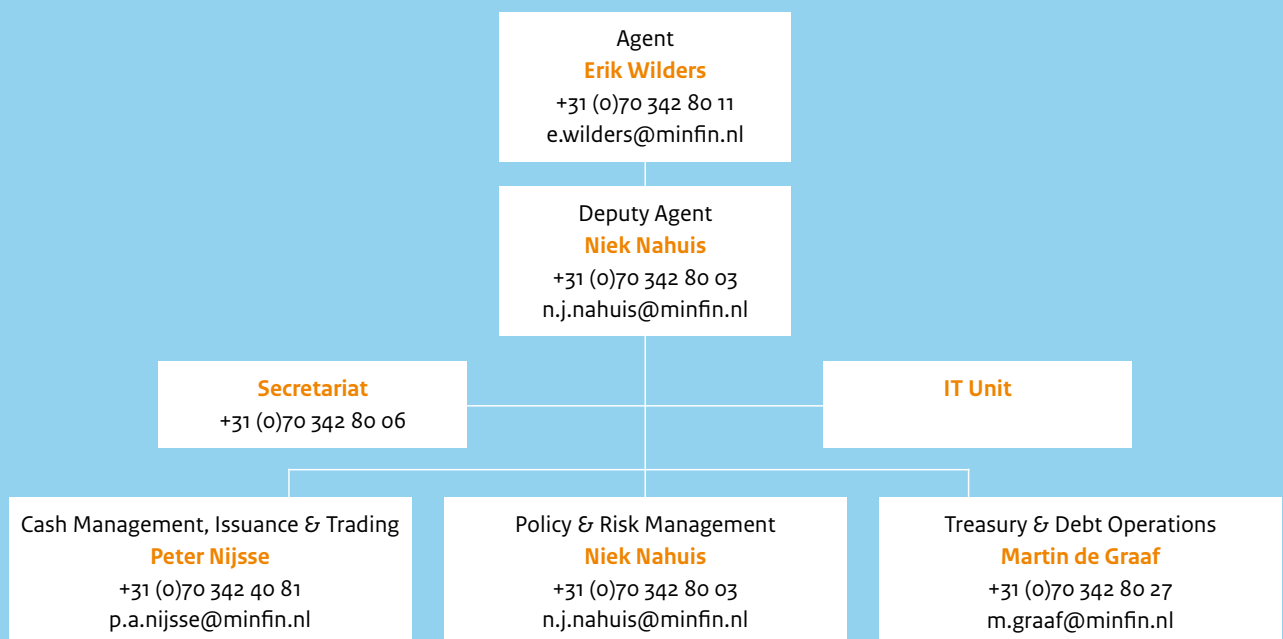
Agent
Erik Wilders
+31 (0)70 342 80 11
e.wilders@minfin.nl

Deputy Agent
Niek Nahuis
+31 (0)70 342 80 03
n.j.nahuis@minfin.nl

Secretariat
+31 (0)70 342 80 06

IT Unit

Cash Management, Issuance & Trading
Peter Nijsse
+31 (0)70 342 40 81
p.a.nijsse@minfin.nl

Policy & Risk Management
Niek Nahuis
+31 (0)70 342 80 03
n.j.nahuis@minfin.nl

Treasury & Debt Operations
Martin de Graaf
+31 (0)70 342 80 27
m.graaf@minfin.nl